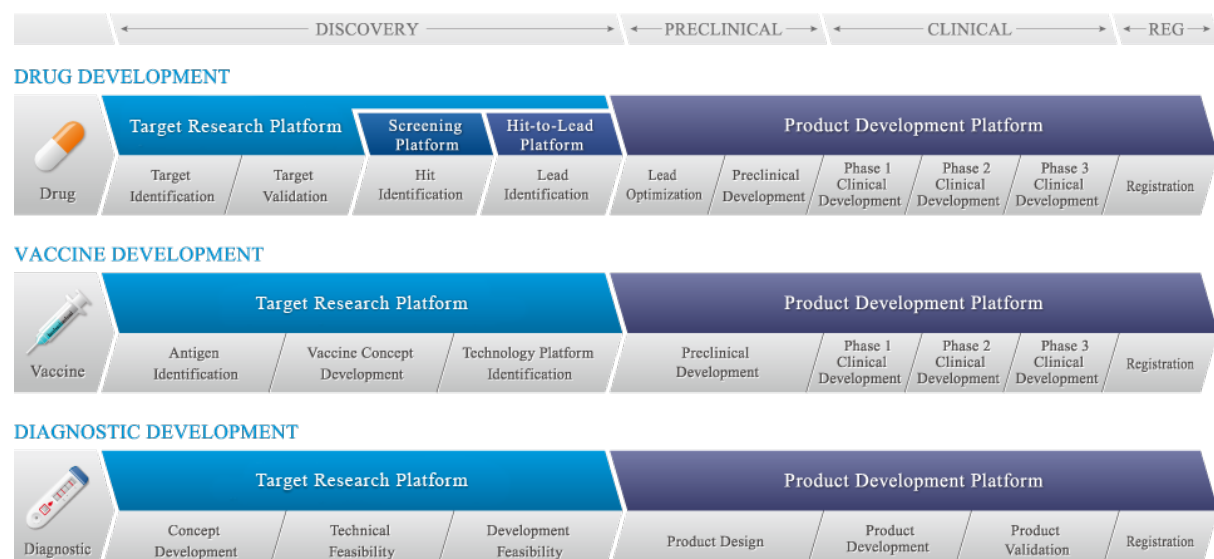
DISCOVERY | PRECLINICAL | CLINICAL | REG

DRUG DEVELOPMENT

Drug

Target Research Platform
Screening Platform
Hit-to-Lead Platform
Product Development Platform

Target Identification
Target Validation
Hit Identification
Lead Identification
Lead Optimization
Preclinical Development
Phase 1 Clinical Development
Phase 2 Clinical Development
Phase 3 Clinical Development
Registration

VACCINE DEVELOPMENT

Vaccine

Target Research Platform
Product Development Platform

Antigen Identification
Vaccine Concept Development
Technology Platform Identification
Preclinical Development
Phase 1 Clinical Development
Phase 2 Clinical Development
Phase 3 Clinical Development
Registration

DIAGNOSTIC DEVELOPMENT

Diagnostic

Target Research Platform
Product Development Platform

Concept Development
Technical Feasibility
Development Feasibility
Product Design
Product Development
Product Validation
Registration